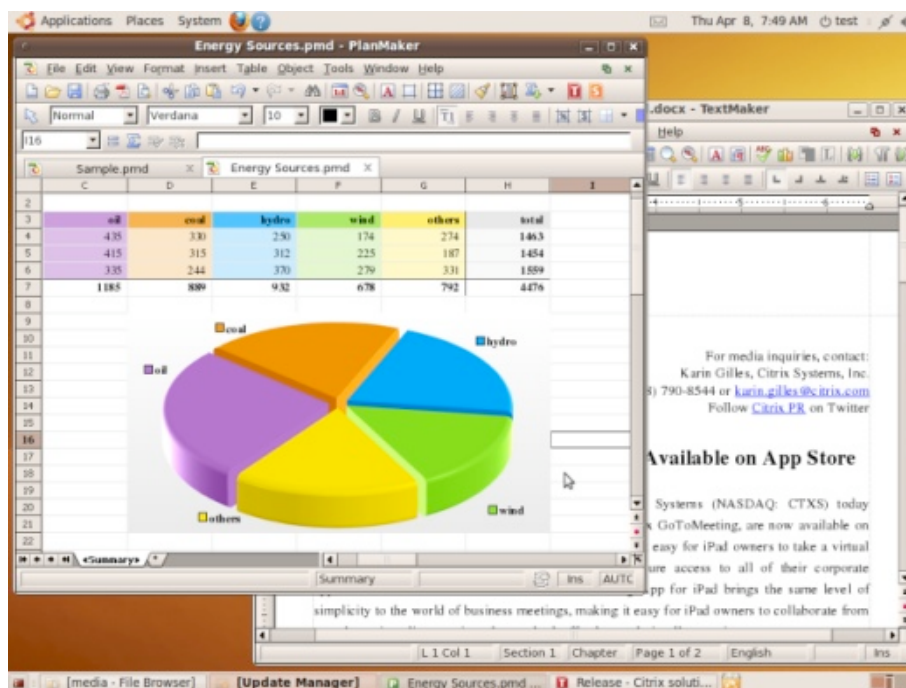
Applications Places System

Thu Apr 8, 7:49 AM test

Energy Sources.pmd - PlanMaker

File Edit View Format Insert Table Object Tools Window Help

Normal Verdana 10

I16

Sample.pmd Energy Sources.pmd

| | C | D | E | F | G | H | I |
|---|---|---|---|---|---|---|---|
| 2 | | | | | | | |
| 3 | oil | coal | hydro | wind | others | total | |
| 4 | 435 | 330 | 250 | 174 | 274 | 1463 | |
| 5 | 415 | 315 | 312 | 225 | 187 | 1454 | |
| 6 | 335 | 244 | 370 | 279 | 331 | 1559 | |
| 7 | 1185 | 889 | 932 | 678 | 792 | 4476 | |

coal
hydro
oil
wind
others

Summary

Summary Ins AUTO

.docx - TextMaker

Help

For media inquiries, contact:
Karin Gilles, Citrix Systems, Inc.
) 790-8544 or karin.gilles@citrix.com
Follow Citrix PR on Twitter

Available on App Store

Systems (NASDAQ: CTXS) today
GoToMeeting, are now available on
easy for iPad owners to take a virtual
ure access to all of their corporate
pp for iPad brings the same level of
simplicity to the world of business meetings, making it easy for iPad owners to collaborate from

L 1 Col 1 Section 1 Chapter Page 1 of 2 English Ins

[media - File Browser] [Update Manager] Energy Sources.pmd ... Release - Citrix soluti...